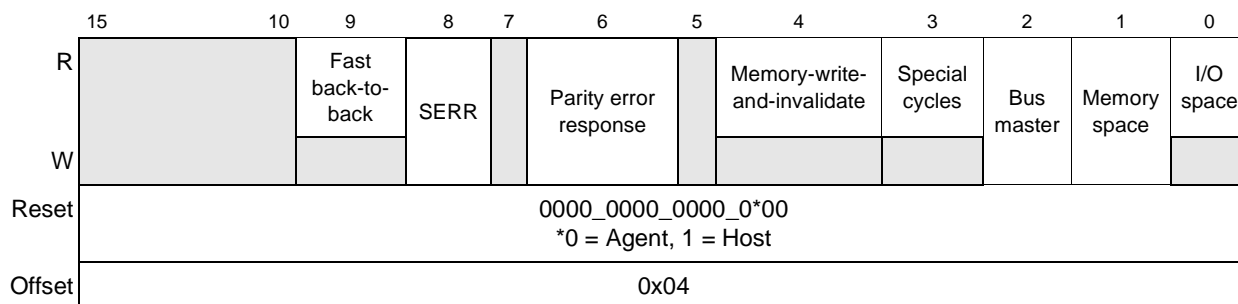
| | 15 10 | 9 | 8 | 7 | 6 | 5 | 4 | 3 | 2 | 1 | 0 |
|---|---|---|---|---|---|---|---|---|---|---|---|
| R | | Fast back-to-back | SERR | | Parity error response | | Memory-write-and-invalidate | Special cycles | Bus master | Memory space | I/O space |
| W | | | | | | | | | | | |
| Reset | 0000_0000_0000_0*00 *0 = Agent, 1 = Host | | | | | | | | | | |
| Offset | 0x04 | | | | | | | | | | |